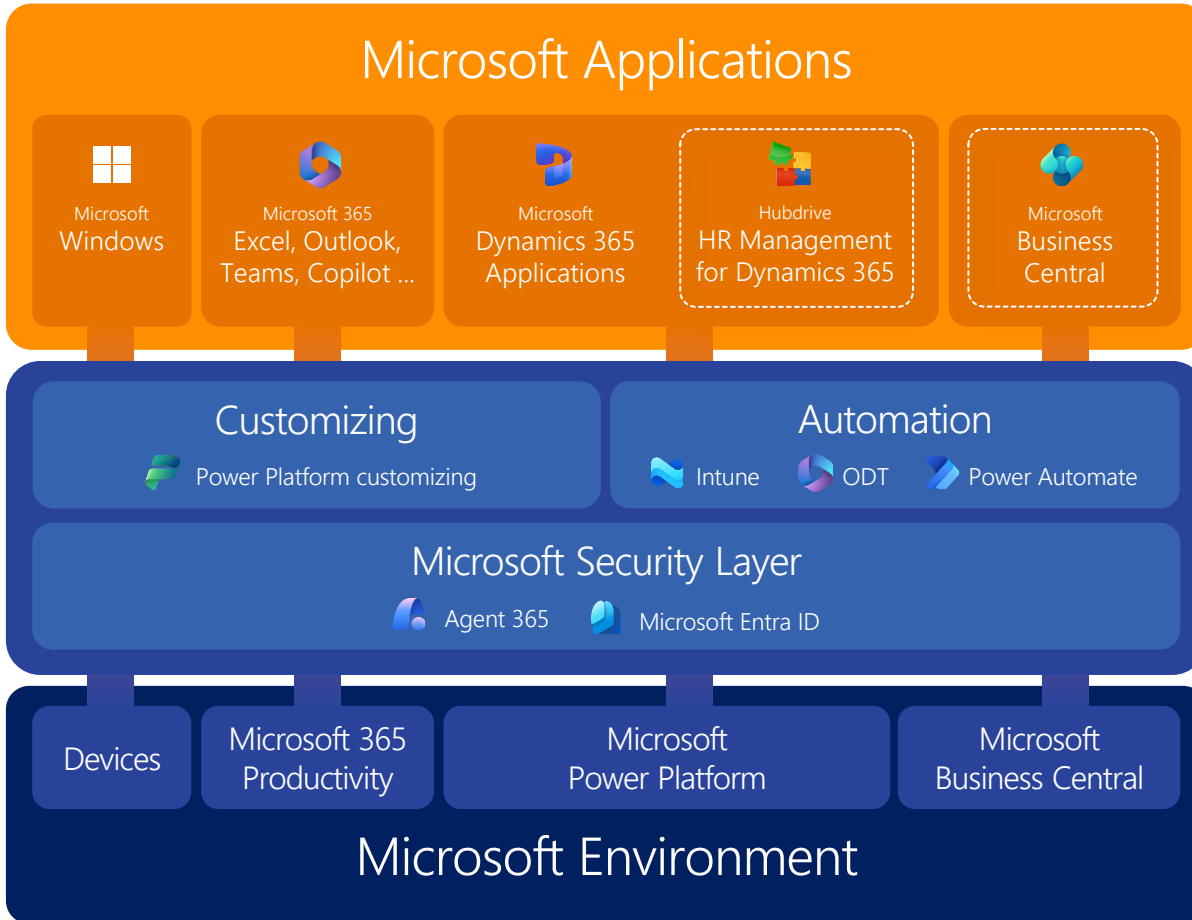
Microsoft Applications

Microsoft
Windows

Microsoft 365
Excel, Outlook, Teams, Copilot ...

Microsoft
Dynamics 365 Applications

Hubdrive
HR Management for Dynamics 365

Microsoft
Business Central

Customizing

Power Platform customizing

Automation

Intune ODT Power Automate

Microsoft Security Layer

Agent 365 Microsoft Entra ID

Devices

Microsoft 365 Productivity

Microsoft Power Platform

Microsoft Business Central

Microsoft Environment